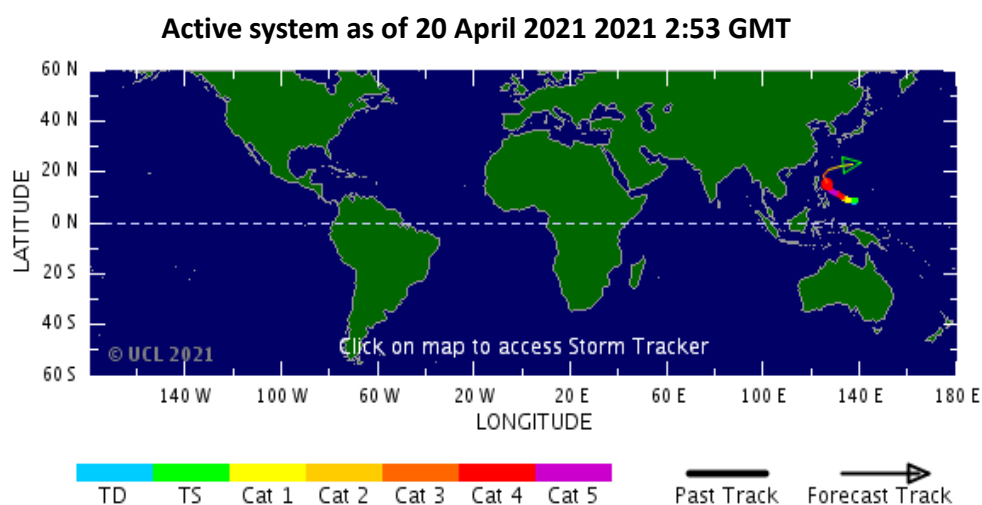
Active system as of 20 April 2021 2021 2:53 GMT

60 N
40 N
20 N
0 N
20 S
40 S
60 S

LATITUDE

© UCL 2021

Click on map to access Storm Tracker

140 W 100 W 60 W 20 W 20 E 60 E 100 E 140 E 180 E

LONGITUDE

TD TS Cat 1 Cat 2 Cat 3 Cat 4 Cat 5

Past Track Forecast Track